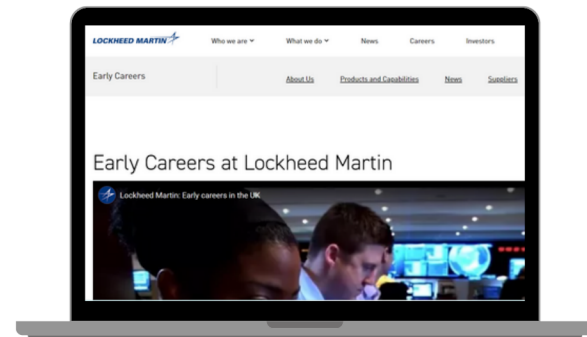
LOCKHEED MARTIN

Who we are

What we do

News

Careers

Investors

Early Careers

About Us

Products and Capabilities

News

Suppliers

Early Careers at Lockheed Martin

Lockheed Martin: Early careers in the UK